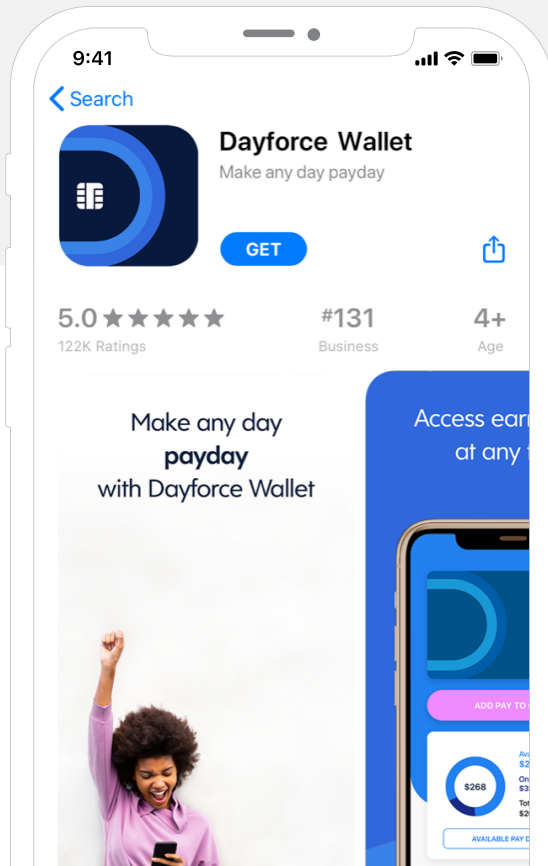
9:41

Search

Dayforce Wallet
Make any day payday

GET

5.0 ★★★★★
122K Ratings

#131
Business

4+
Age

Make any day
payday
with Dayforce Wallet

Access earn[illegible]
at any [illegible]

ADD PAY TO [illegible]

$268

Ava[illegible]
$2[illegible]
On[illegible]
$3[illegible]
Tot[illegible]
$2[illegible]

AVAILABLE PAY D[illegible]